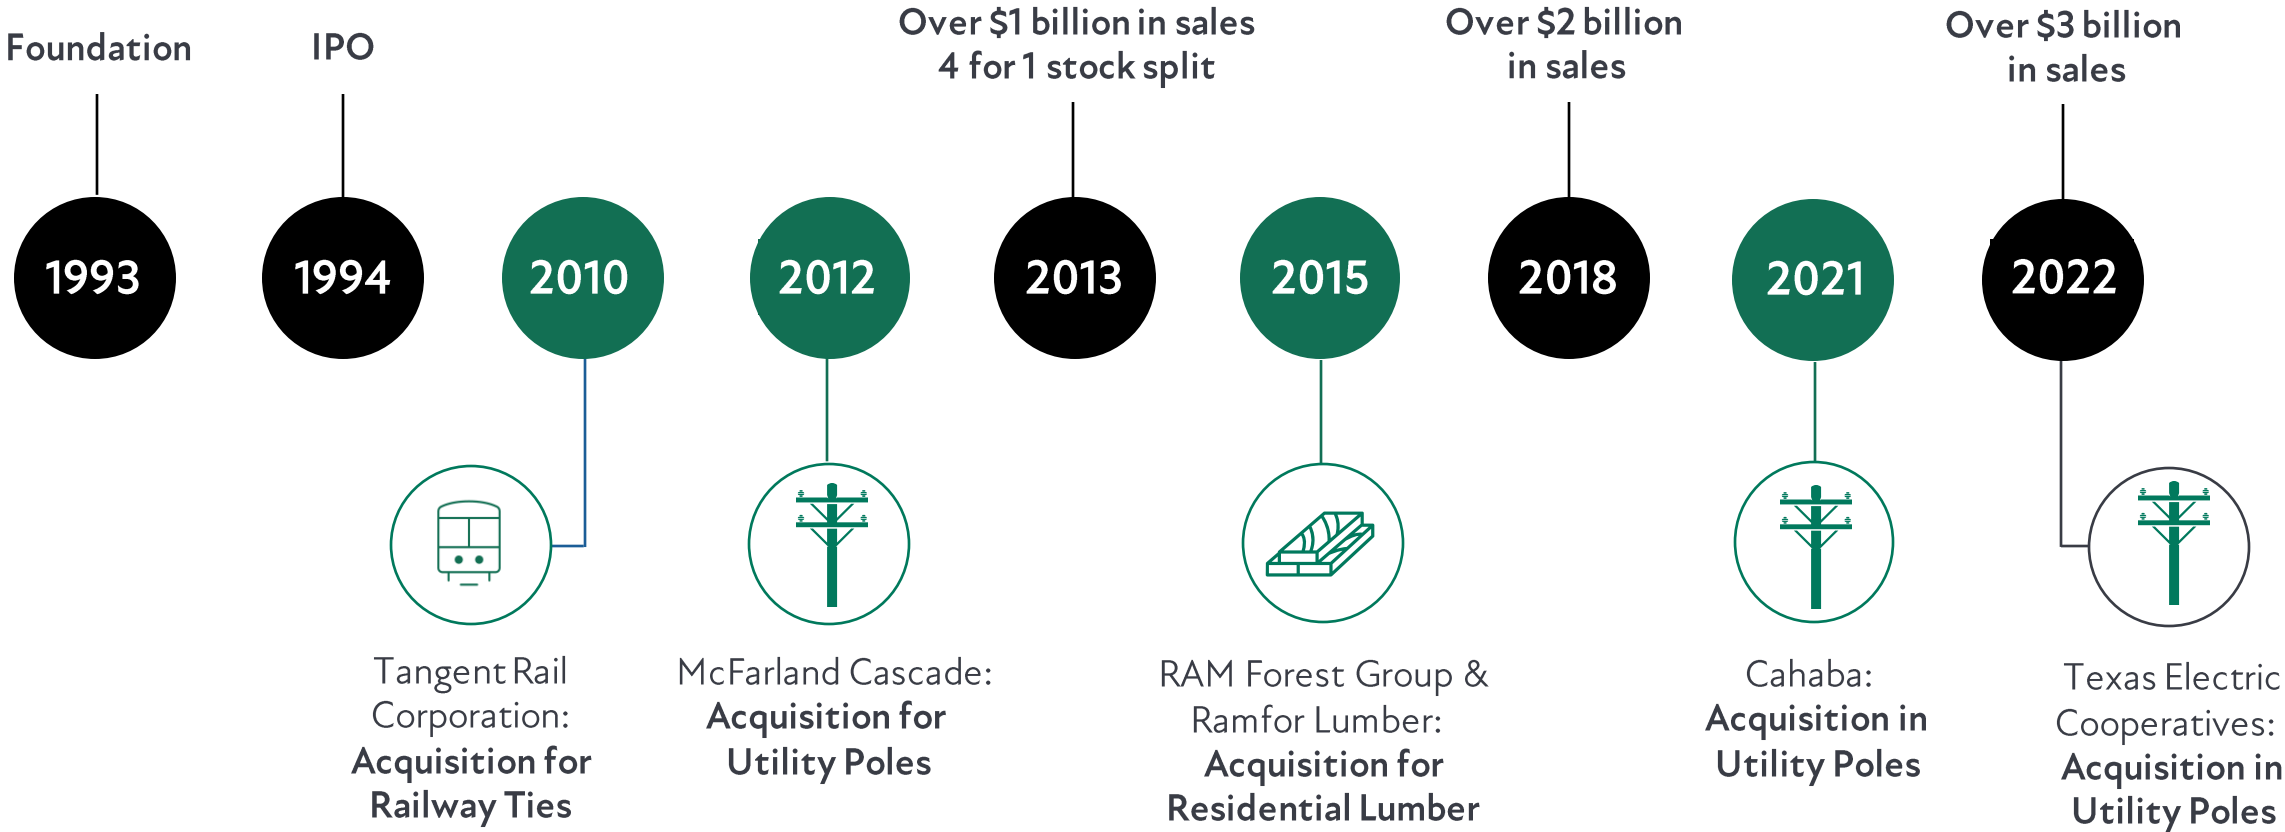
Foundation

IPO

Over \$1 billion in sales
4 for 1 stock split

Over \$2 billion in sales

Over \$3 billion in sales

1993

1994

2010

2012

2013

2015

2018

2021

2022

Tangent Rail Corporation: **Acquisition for Railway Ties**

McFarland Cascade: **Acquisition for Utility Poles**

RAM Forest Group & Ramfor Lumber: **Acquisition for Residential Lumber**

Cahaba: **Acquisition in Utility Poles**

Texas Electric Cooperatives: **Acquisition in Utility Poles**